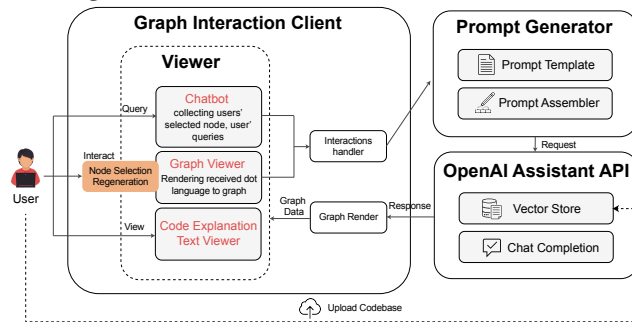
Graph Interaction Client

Viewer

Query

Chatbot
collecting users' selected node, user' queries

Interact

Node Selection Regeneration

Graph Viewer
Rendering received dot language to graph

User

View

Code Explanation Text Viewer

Interactions handler

Graph Data

Graph Render

Response

Prompt Generator

Prompt Template

Prompt Assembler

Request

OpenAI Assistant API

Vector Store

Chat Completion

Upload Codebase